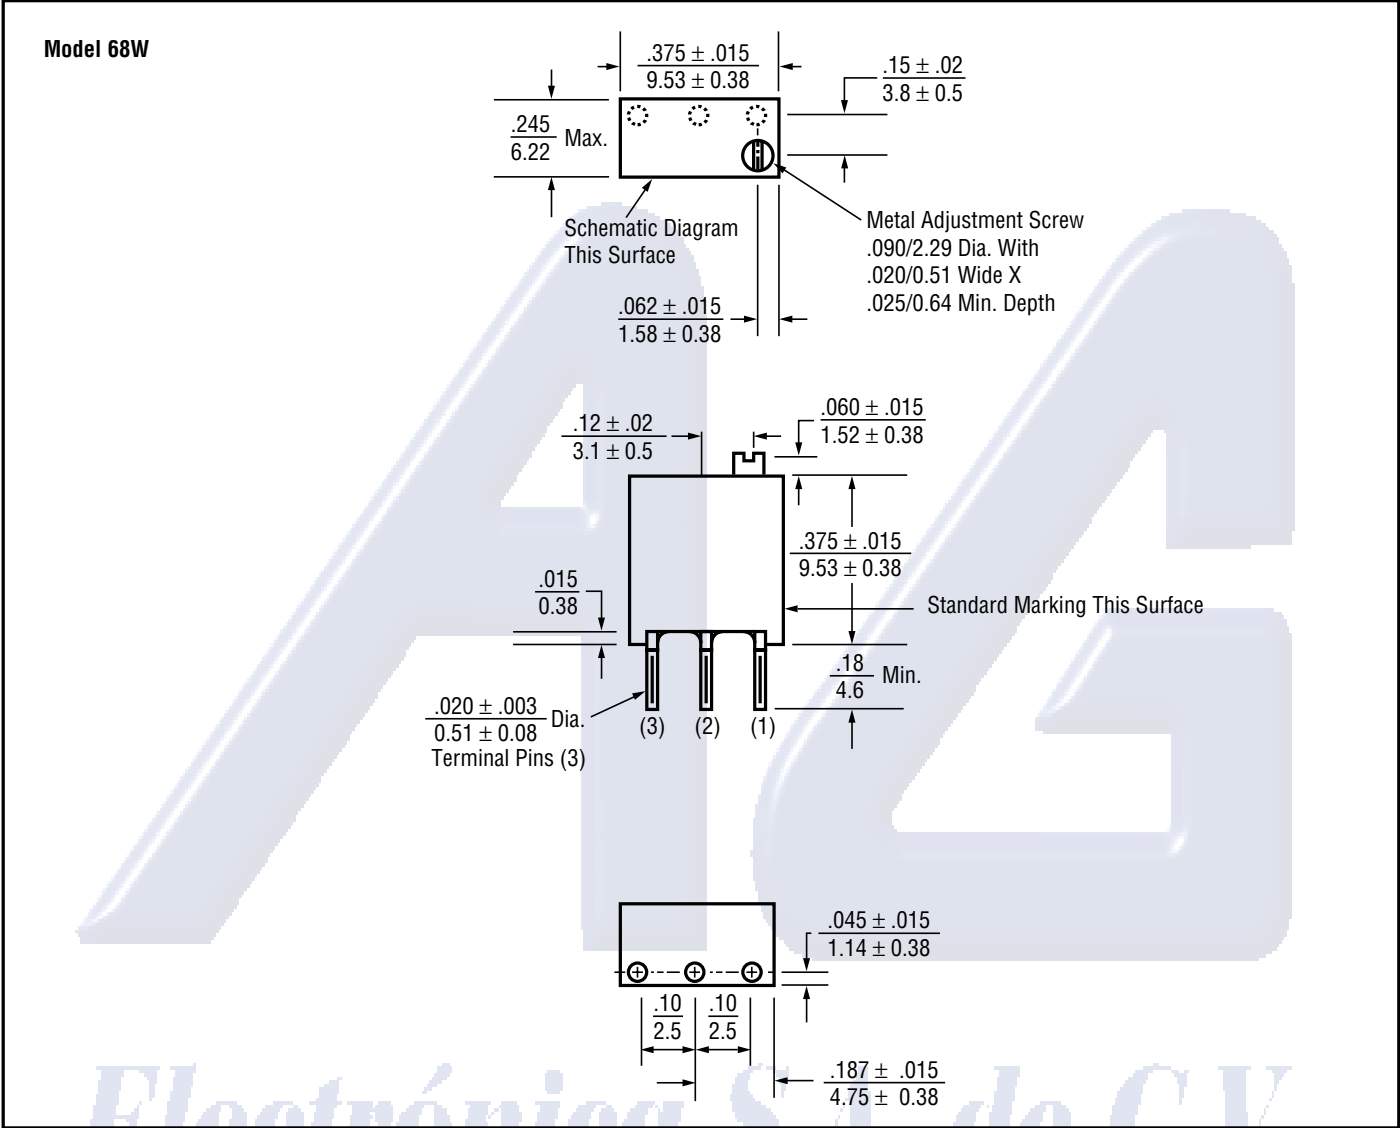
Model 68W

$\frac{.375 \pm .015}{9.53 \pm 0.38}$

$\frac{.15 \pm .02}{3.8 \pm 0.5}$

$\frac{.245}{6.22}$ Max.

Schematic Diagram This Surface

Metal Adjustment Screw .090/2.29 Dia. With .020/0.51 Wide X .025/0.64 Min. Depth

$\frac{.062 \pm .015}{1.58 \pm 0.38}$

$\frac{.12 \pm .02}{3.1 \pm 0.5}$

$\frac{.060 \pm .015}{1.52 \pm 0.38}$

$\frac{.375 \pm .015}{9.53 \pm 0.38}$

$\frac{.015}{0.38}$

Standard Marking This Surface

$\frac{.18}{4.6}$ Min.

$\frac{.020 \pm .003}{0.51 \pm 0.08}$ Dia. Terminal Pins (3)

(3) (2) (1)

$\frac{.045 \pm .015}{1.14 \pm 0.38}$

$\frac{.10}{2.5}$ $\frac{.10}{2.5}$

$\frac{.187 \pm .015}{4.75 \pm 0.38}$

Electrónica S.A. de C.V.